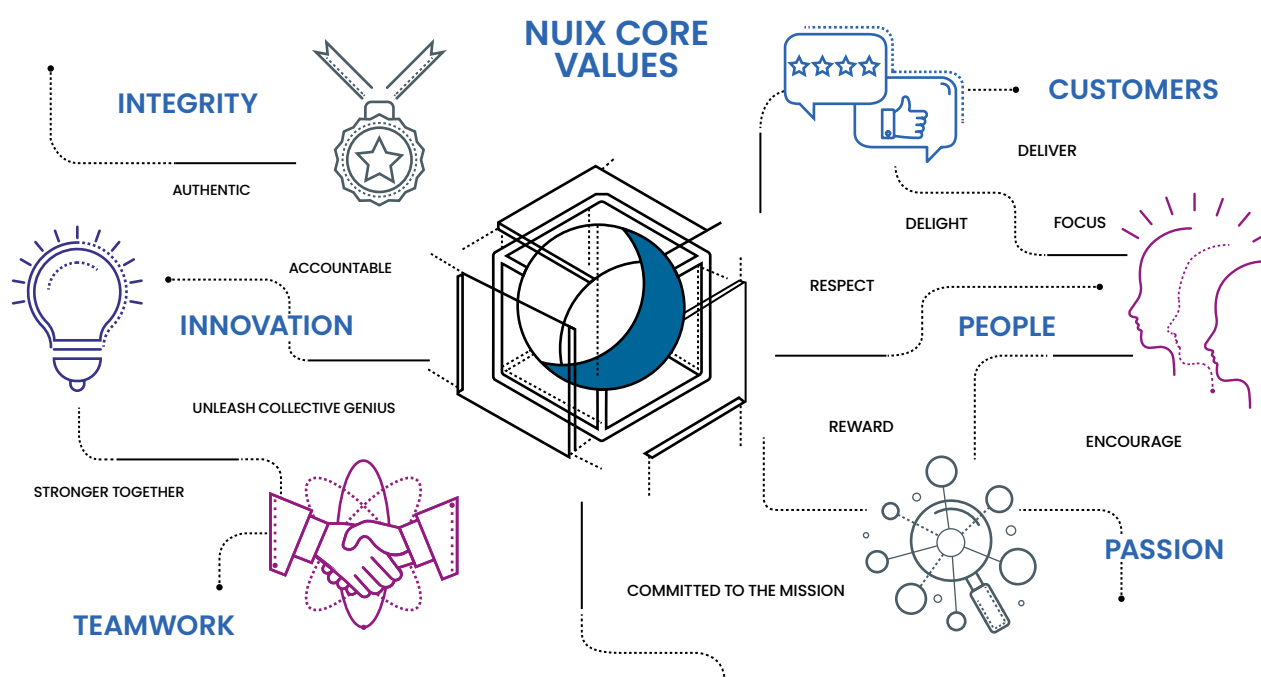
NUIX CORE VALUES

INTEGRITY

AUTHENTIC

ACCOUNTABLE

INNOVATION

UNLEASH COLLECTIVE GENIUS

STRONGER TOGETHER

TEAMWORK

CUSTOMERS

DELIVER

DELIGHT

FOCUS

RESPECT

PEOPLE

REWARD

ENCOURAGE

PASSION

COMMITTED TO THE MISSION